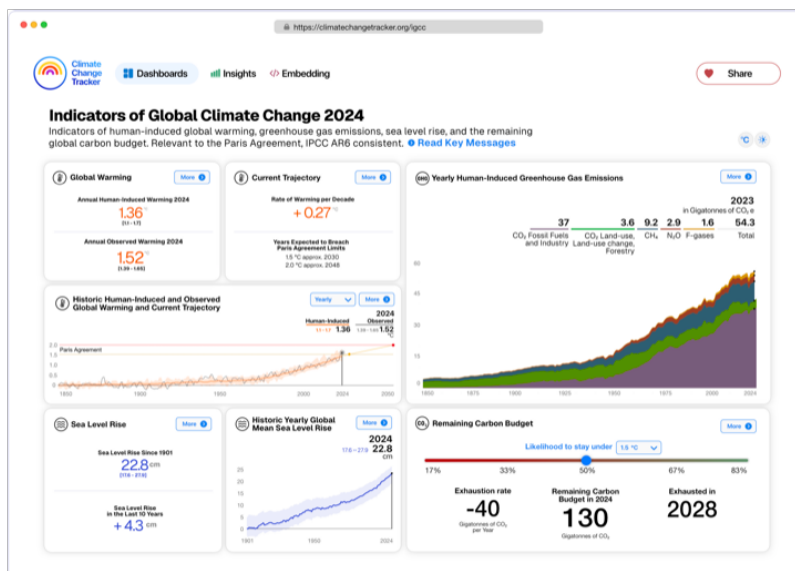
https://climatechangetracker.org/igcc

Climate Change Tracker

Dashboards | Insights | Embedding

Share

Indicators of Global Climate Change 2024

Indicators of human-induced global warming, greenhouse gas emissions, sea level rise, and the remaining global carbon budget. Relevant to the Paris Agreement, IPCC AR6 consistent. Read Key Messages

°C

Global Warming
More

Annual Human-Induced Warming 2024
1.36 °C
(1.1 - 1.7)

Annual Observed Warming 2024
1.52 °C
(1.39 - 1.65)

Current Trajectory
More

Rate of Warming per Decade
+ 0.27 °C

Years Expected to Breach Paris Agreement Limits
1.5 °C approx. 2030
2.0 °C approx. 2048

Yearly Human-Induced Greenhouse Gas Emissions
More

2023
in Gigatonnes of $CO_2$e

| 37 | 3.6 | 9.2 | 2.9 | 1.6 | 54.3 |
|---|---|---|---|---|---|
| $CO_2$ Fossil Fuels and Industry | $CO_2$ Land-use, Land-use change, Forestry | $CH_4$ | $N_2O$ | F-gases | Total |

60
40
20
0
1850 1875 1900 1925 1950 1975 2000 2024

Historic Human-Induced and Observed Global Warming and Current Trajectory
Yearly
More

2024
Human-Induced 1.36
Observed 1.52

Paris Agreement
2.0
1.5
1.0
0.5
0
1850 1900 1950 2000 2024

Sea Level Rise
More

Sea Level Rise Since 1901
22.8 cm
(17.8 - 27.8)

Sea Level Rise in the Last 10 Years
+ 4.3 cm

Historic Yearly Global Mean Sea Level Rise
More

2024
22.8 cm
17.8 - 27.8

25
20
15
10
5
0
1901 1950 2024

Remaining Carbon Budget
More

Likelihood to stay under 1.5 °C

17% 33% 50% 67% 83%

Exhaustion rate
-40
Gigatonnes of $CO_2$ per Year

Remaining Carbon Budget in 2024
130
Gigatonnes of $CO_2$

Exhausted in
2028